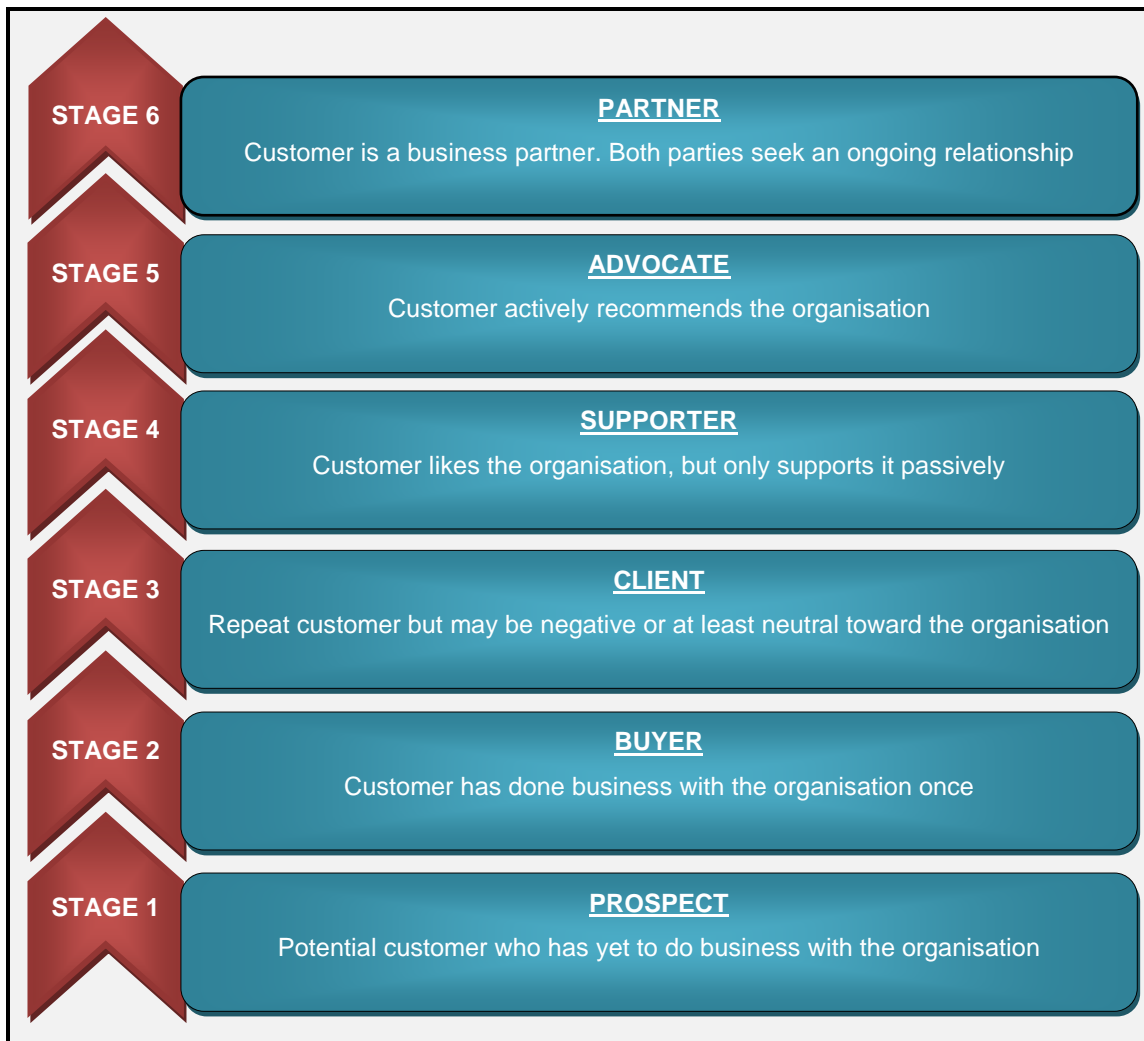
STAGE 6

PARTNER

Customer is a business partner. Both parties seek an ongoing relationship

STAGE 5

ADVOCATE

Customer actively recommends the organisation

STAGE 4

SUPPORTER

Customer likes the organisation, but only supports it passively

STAGE 3

CLIENT

Repeat customer but may be negative or at least neutral toward the organisation

STAGE 2

BUYER

Customer has done business with the organisation once

STAGE 1

PROSPECT

Potential customer who has yet to do business with the organisation